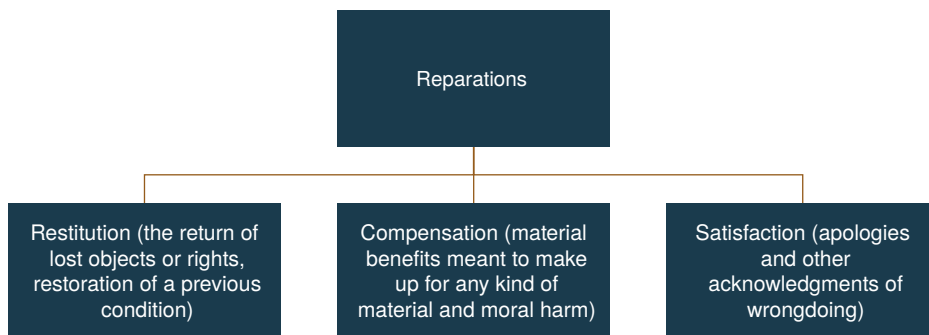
Reparations

Restitution (the return of lost objects or rights, restoration of a previous condition)

Compensation (material benefits meant to make up for any kind of material and moral harm)

Satisfaction (apologies and other acknowledgments of wrongdoing)